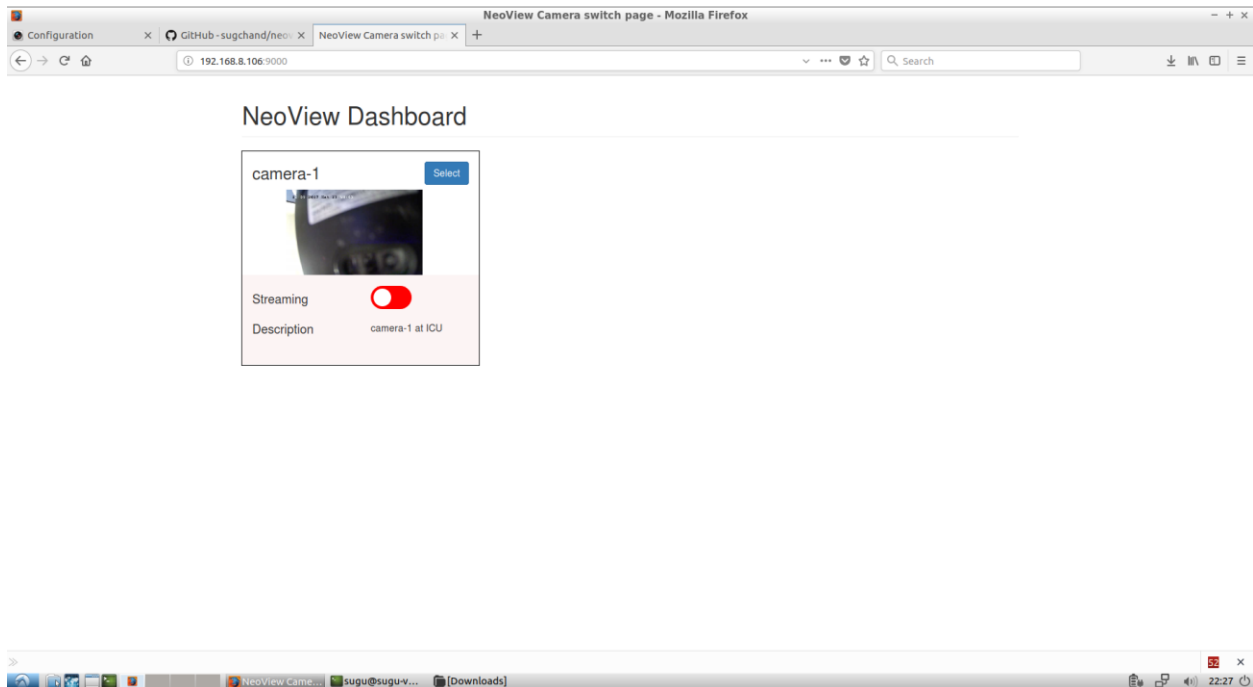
NeoView Camera switch page - Mozilla Firefox

Configuration
GitHub - sugchand/neov
NeoView Camera switch pa

192.168.8.106:9000

Search

NeoView Dashboard

camera-1

Select

Streaming

Description

camera-1 at ICU

NeoView Came...
sugu@sugu-v...
[Downloads]

52

22:27